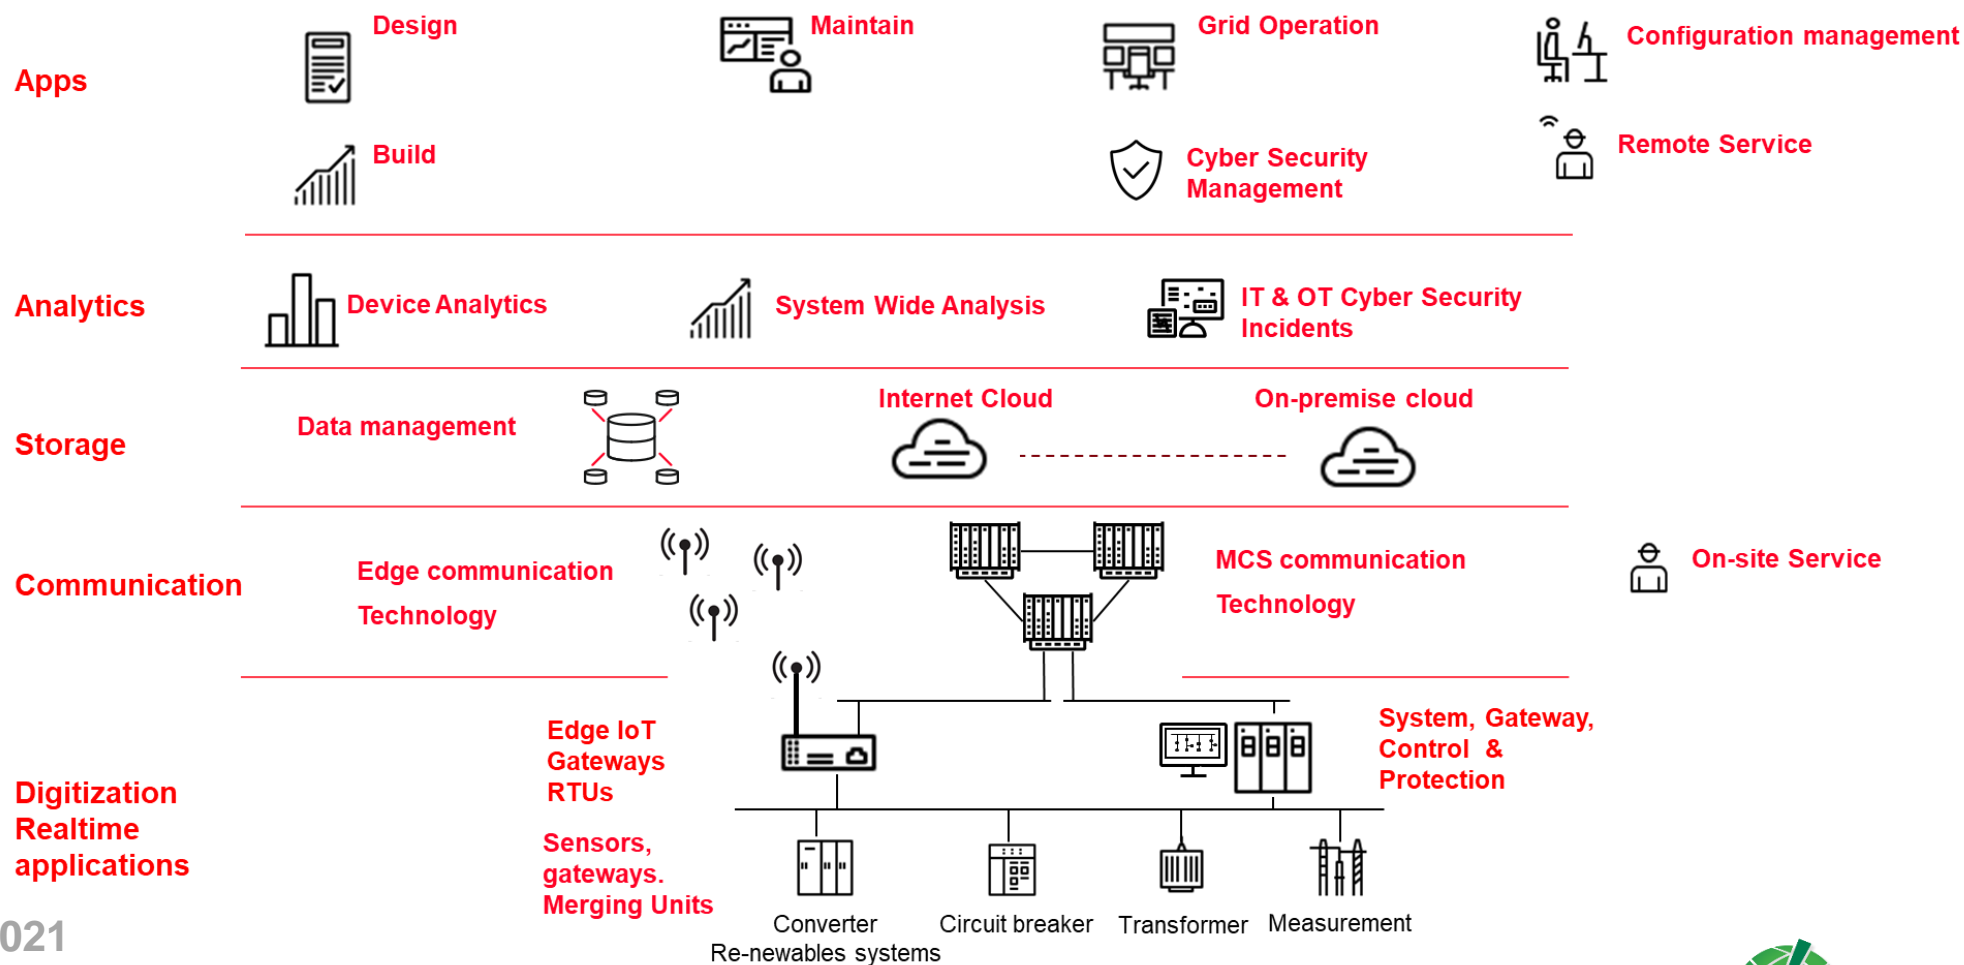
Apps

Design

Maintain

Grid Operation

Configuration management

Build

Cyber Security Management

Remote Service

Analytics

Device Analytics

System Wide Analysis

IT & OT Cyber Security Incidents

Storage

Data management

Internet Cloud

On-premise cloud

Communication

Edge communication

Technology

MCS communication

Technology

On-site Service

Digitization Realtime applications

Edge IoT Gateways RTUs

System, Gateway, Control & Protection

Sensors, gateways. Merging Units

Converter

Re-newables systems

Circuit breaker

Transformer

Measurement

021